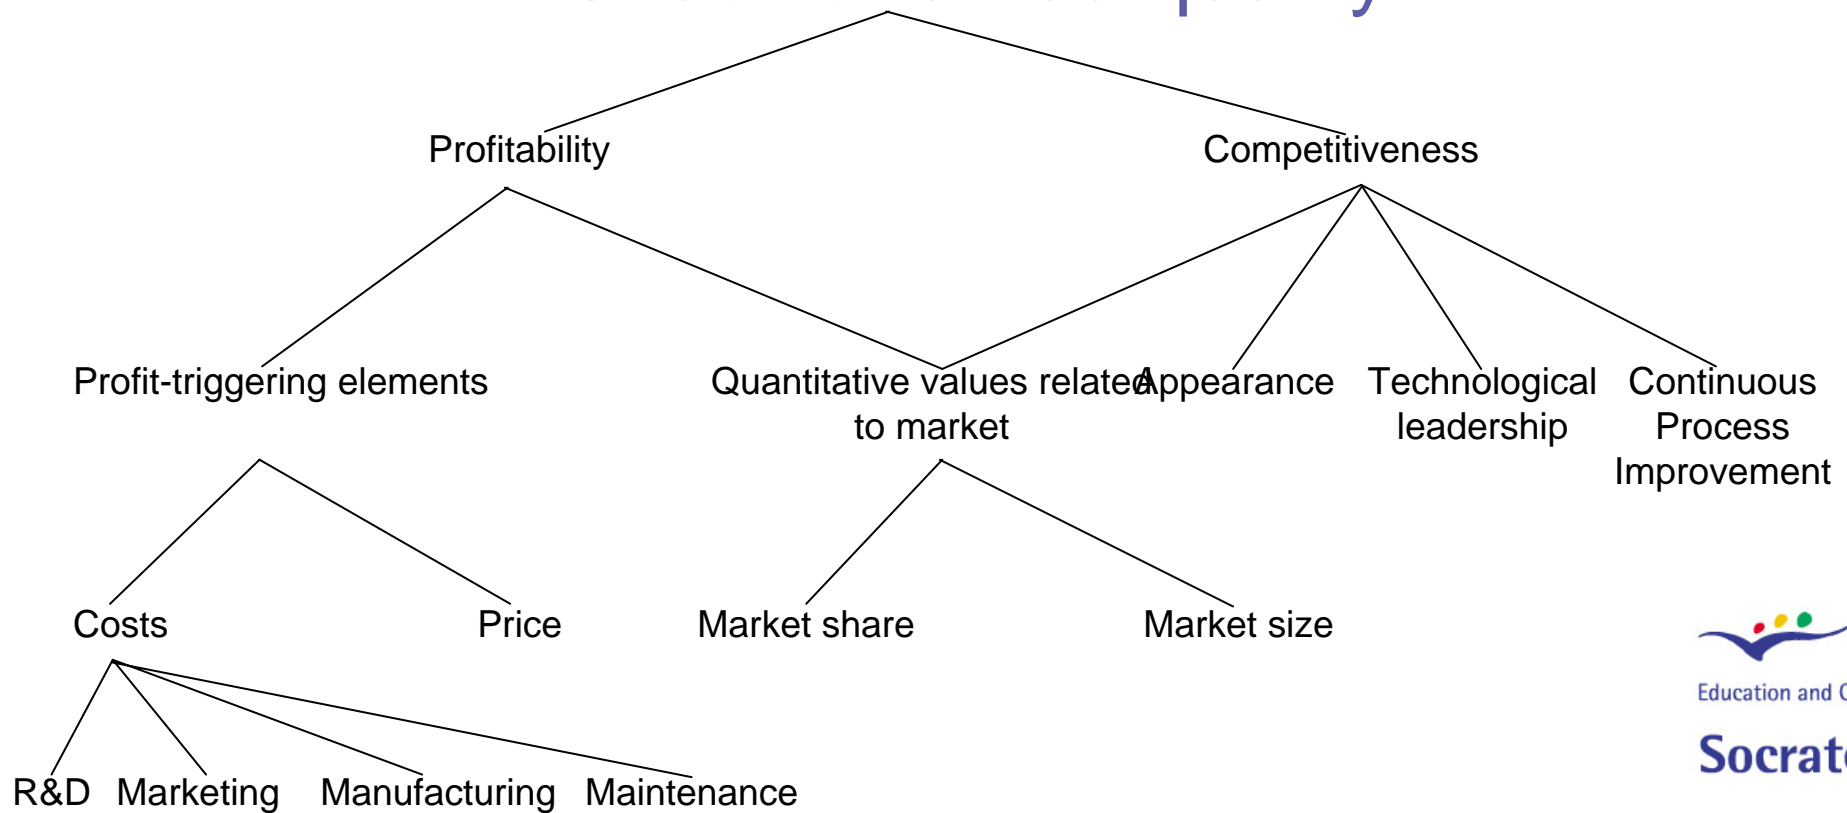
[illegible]

Profitability

Competitiveness

Profit-triggering elements

Quantitative values related to market

Appearance

Technological leadership

Continuous Process Improvement

Costs

Price

Market share

Market size

R&D

Marketing

Manufacturing

Maintenance

Education and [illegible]

Socrat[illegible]